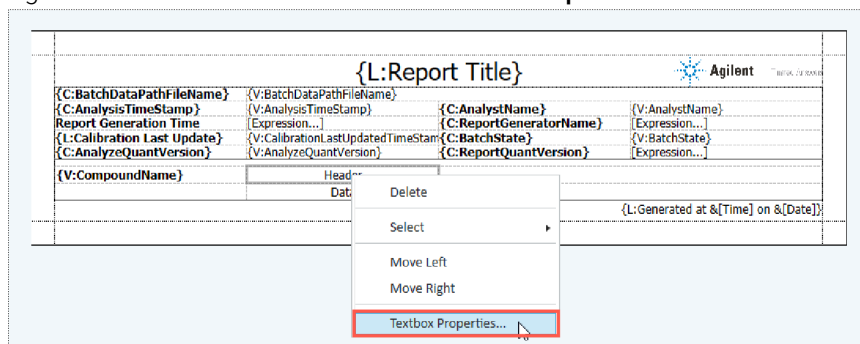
{L:Report Title}

Agilent

| {C:BatchDataPathFileName} | {V:BatchDataPathFileName} | | |
|---|---|---|---|
| {C:AnalysisTimeStamp} | {V:AnalysisTimeStamp} | {C:AnalystName} | {V:AnalystName} |
| Report Generation Time | [Expression...] | {C:ReportGeneratorName} | [Expression...] |
| {L:Calibration Last Update} | {V:CalibrationLastUpdatedTimeStam | {C:BatchState} | {V:BatchState} |
| {C:AnalyzeQuantVersion} | {V:AnalyzeQuantVersion} | {C:ReportQuantVersion} | [Expression...] |

{V:CompoundName} Header

Data

{L:Generated at &[Time] on &[Date]}

Delete
Select
Move Left
Move Right
Textbox Properties...